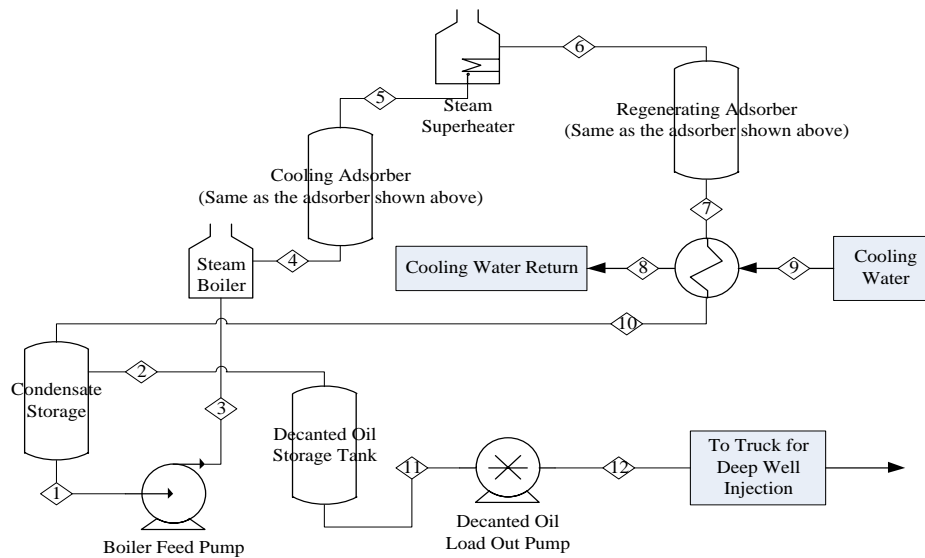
6

5

Steam Superheater

Regenerating Adsorber
(Same as the adsorber shown above)

Cooling Adsorber
(Same as the adsorber shown above)

7

Steam Boiler

4

Cooling Water Return

8

9

Cooling Water

10

Condensate Storage

2

3

Decanted Oil Storage Tank

To Truck for Deep Well Injection

1

11

12

Boiler Feed Pump

Decanted Oil Load Out Pump